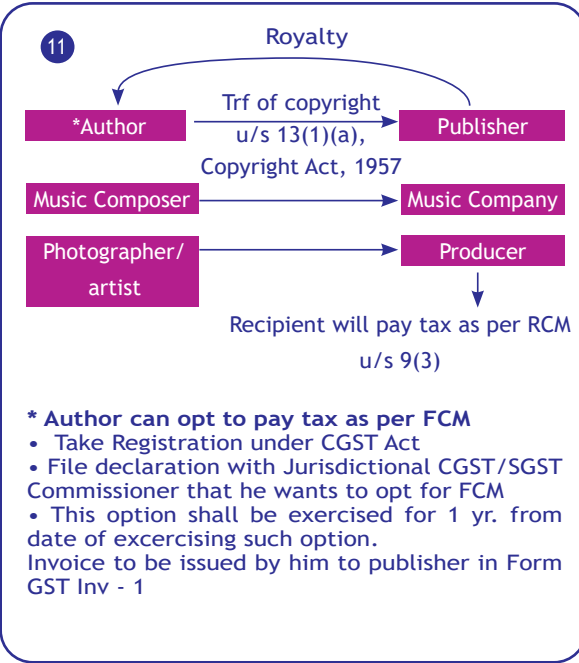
11

Royalty

*Author

Trf of copyright u/s 13(1)(a), Copyright Act, 1957

Publisher

Music Composer

Music Company

Photographer/ artist

Producer

Recipient will pay tax as per RCM u/s 9(3)

**\* Author can opt to pay tax as per FCM**
• Take Registration under CGST Act
• File declaration with Jurisdictional CGST/SGST Commissioner that he wants to opt for FCM
• This option shall be exercised for 1 yr. from date of excercising such option.
Invoice to be issued by him to publisher in Form GST Inv - 1